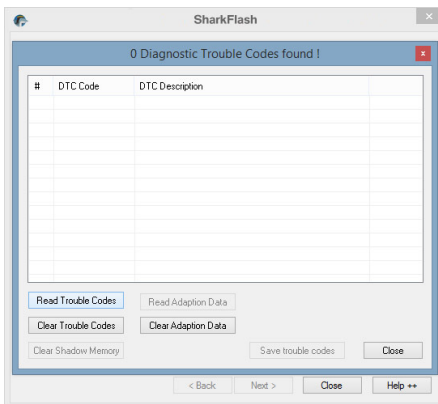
SharkFlash

0 Diagnostic Trouble Codes found !

| # | DTC Code | DTC Description |
|---|---|---|

Read Trouble Codes
Read Adaption Data
Clear Trouble Codes
Clear Adaption Data
Clear Shadow Memory
Save trouble codes
Close

< Back
Next >
Close
Help ↔